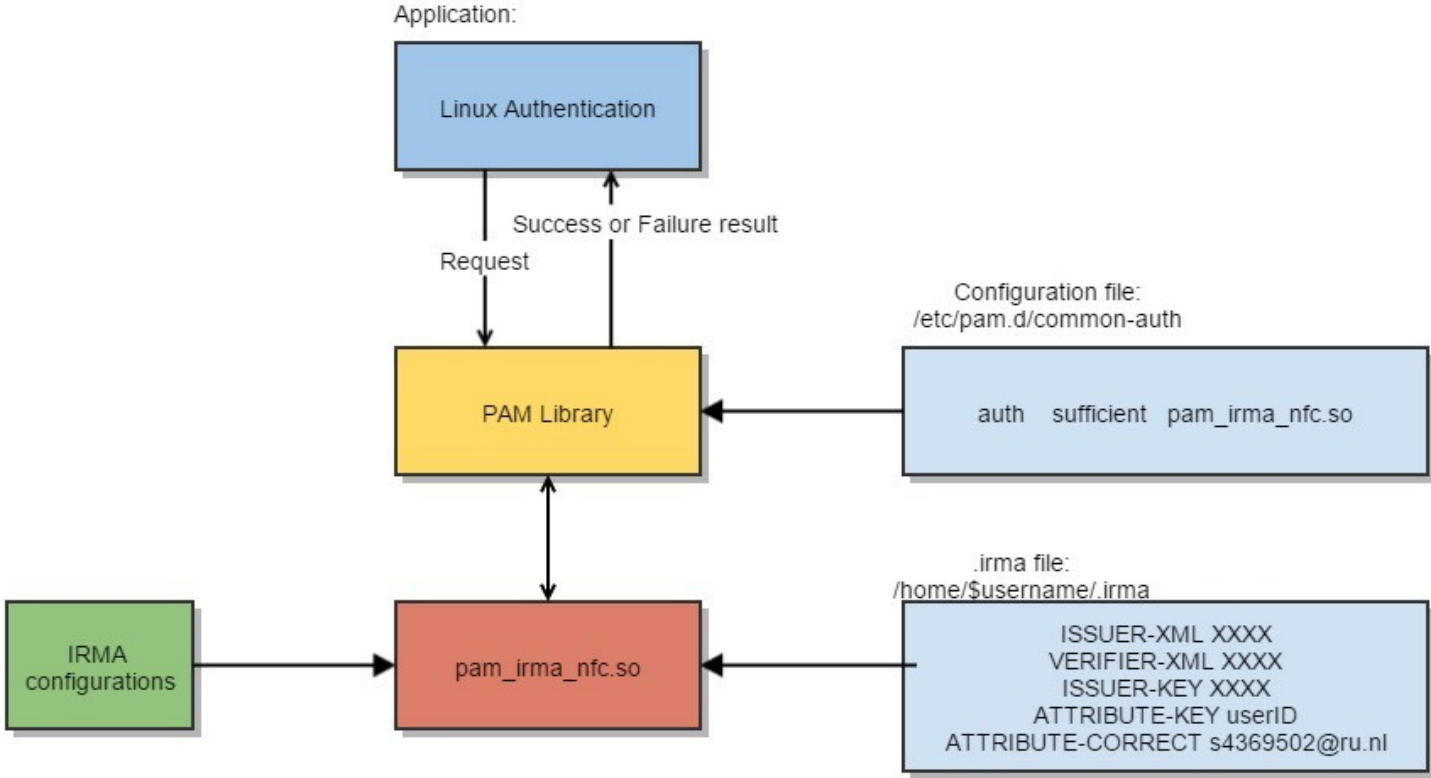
Application:

Linux Authentication

Success or Failure result

Request

Configuration file:
/etc/pam.d/common-auth

PAM Library

auth sufficient pam_irma_nfc.so

.irma file:
/home/$username/.irma

IRMA configurations

pam_irma_nfc.so

ISSUER-XML XXXX
VERIFIER-XML XXXX
ISSUER-KEY XXXX
ATTRIBUTE-KEY userID
ATTRIBUTE-CORRECT s4369502@ru.nl